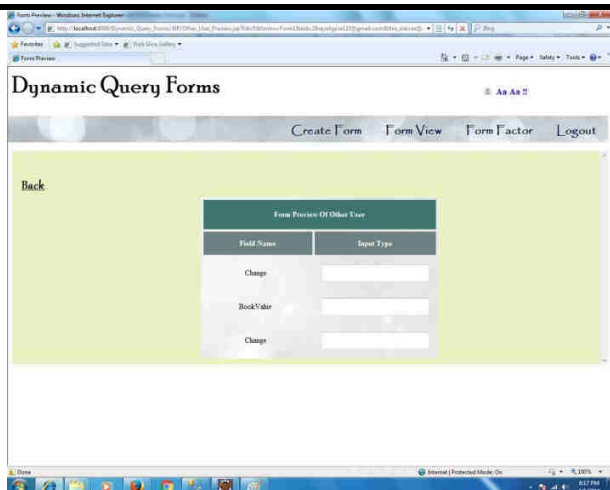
Form Preview - Windows Internet Explorer

http://localhost:8080/Dynamic_Query_Forms/JSP/Other_User_Preview.jsp?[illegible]

Favorites | Suggested Sites ▾ | Web Slice Gallery ▾

Form Preview

Page ▾ Safety ▾ Tools ▾

Dynamic Query Forms

A Aa Aa

Create Form | Form View | Form Factor | Logout

Back

| Form Preview Of Other User | |
|---|---|
| Field Name | Input Type |
| Change | |
| BookValue | |
| Change | |

Done

Internet | Protected Mode: On

100%

8:17 PM